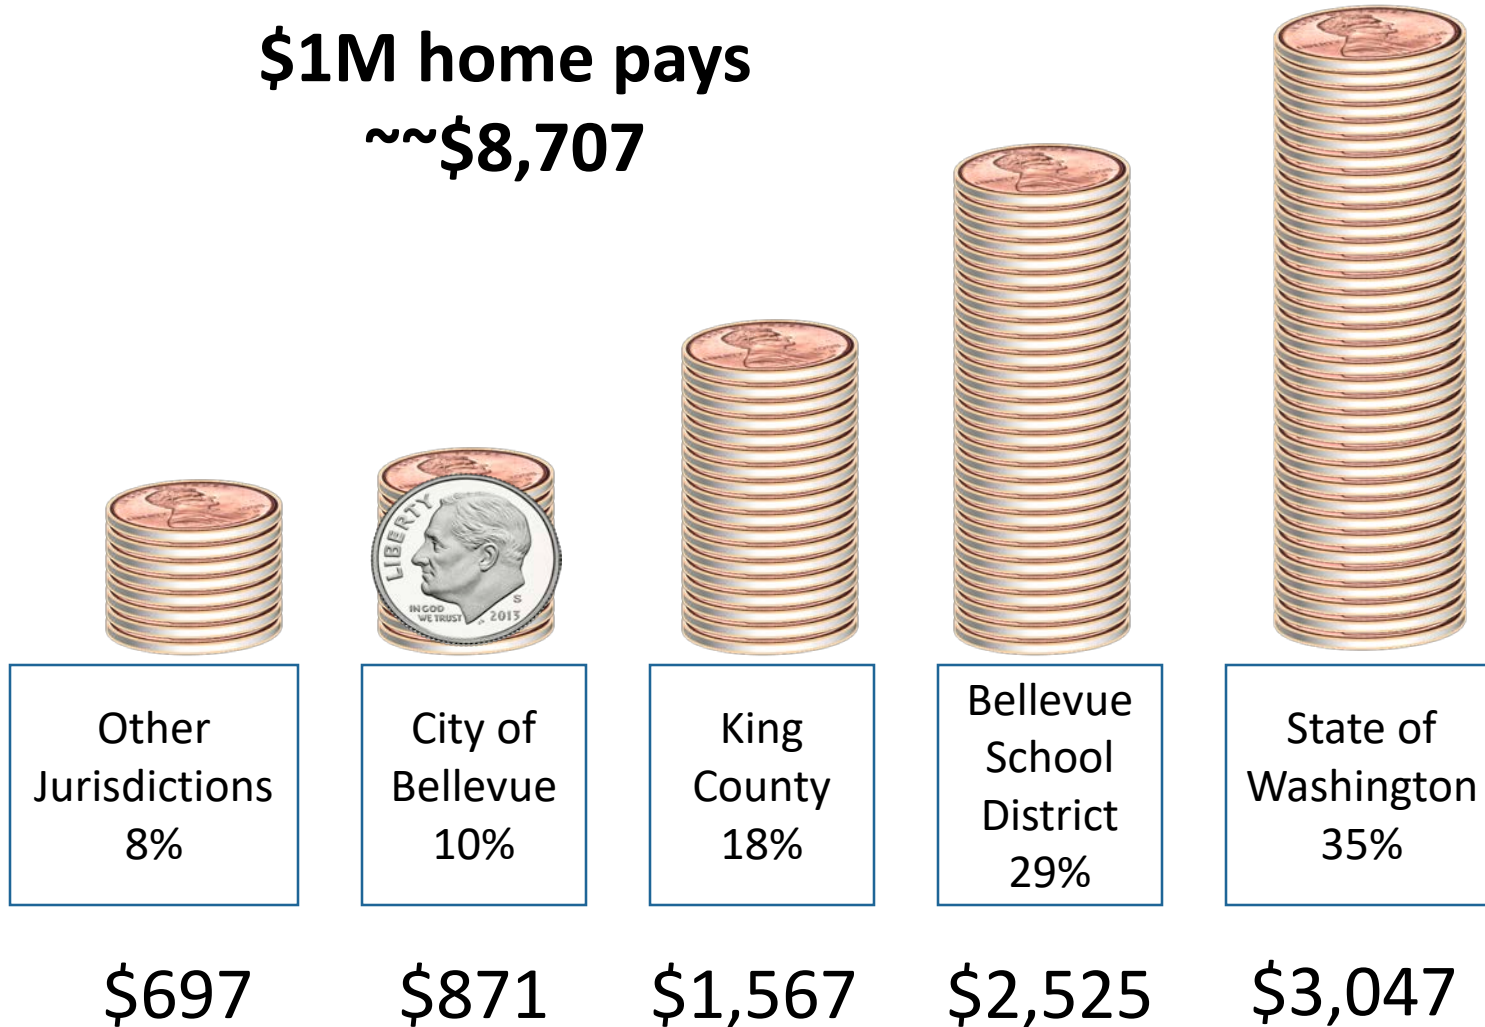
$1M home pays
~~$8,707

LIBERTY
IN GOD WE TRUST
S
2013

| Other Jurisdictions 8% | City of Bellevue 10% | King County 18% | Bellevue School District 29% | State of Washington 35% |
|---|---|---|---|---|
| $697 | $871 | $1,567 | $2,525 | $3,047 |